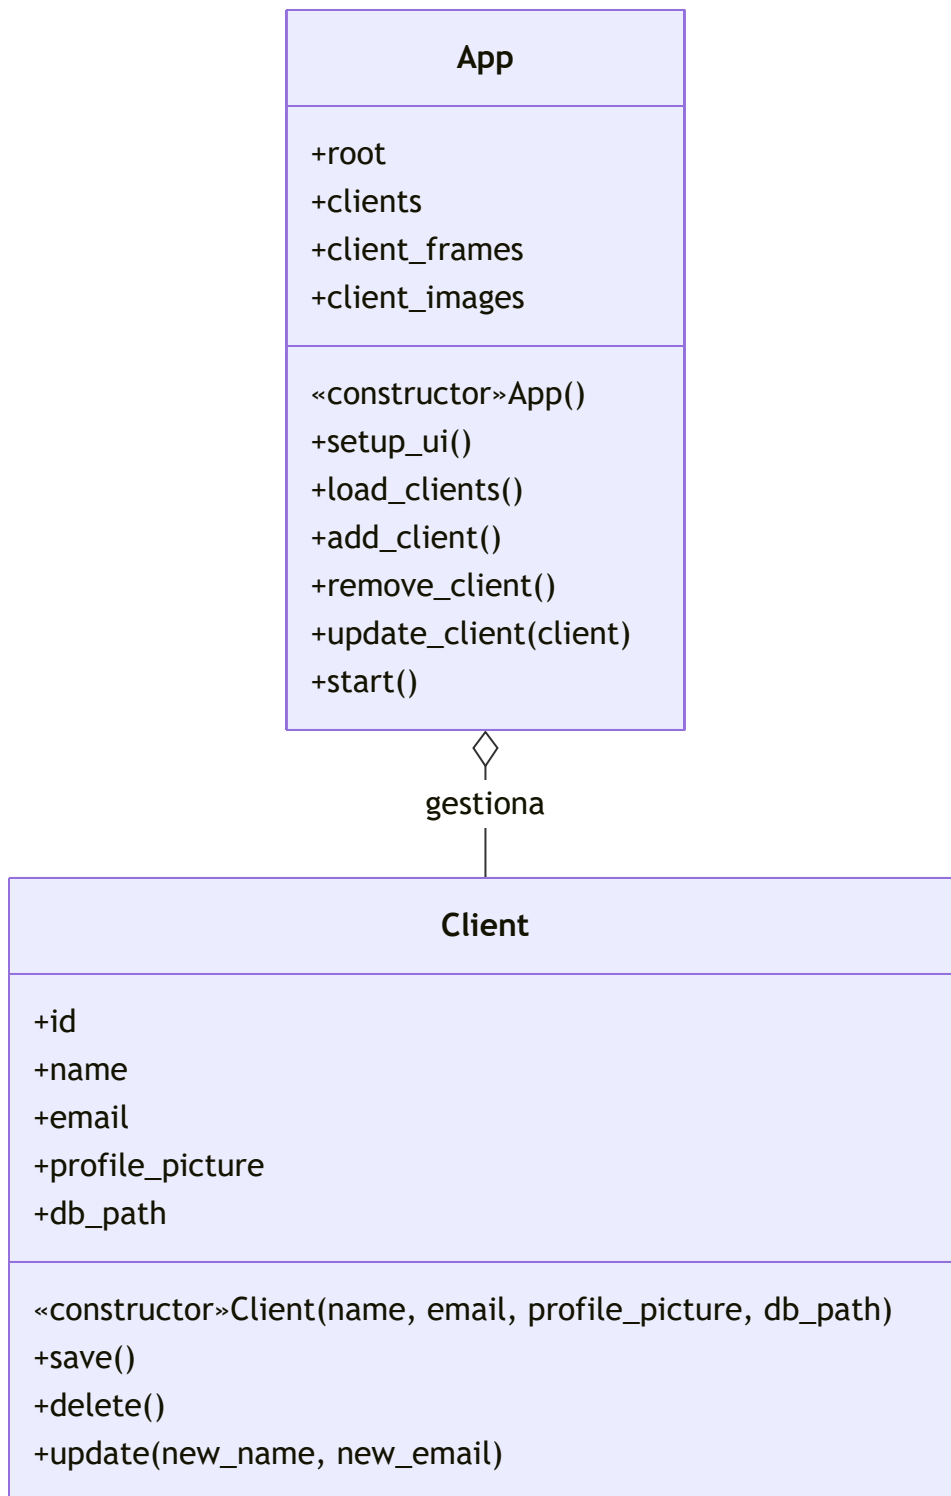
App

+root
+clients
+client_frames
+client_images

«constructor»App()
+setup_ui()
+load_clients()
+add_client()
+remove_client()
+update_client(client)
+start()

gestiona

Client

+id
+name
+email
+profile_picture
+db_path

«constructor»Client(name, email, profile_picture, db_path)
+save()
+delete()
+update(new_name, new_email)